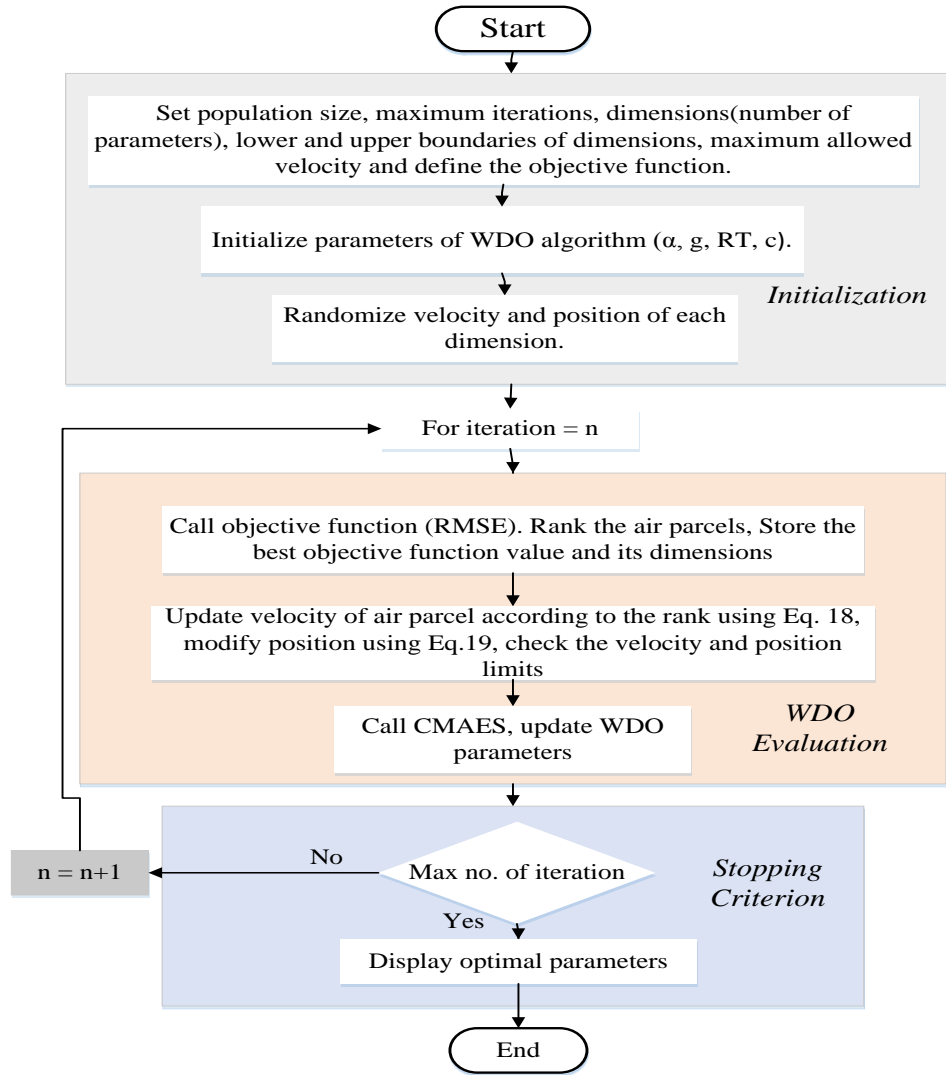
Start

Set population size, maximum iterations, dimensions(number of parameters), lower and upper boundaries of dimensions, maximum allowed velocity and define the objective function.

Initialize parameters of WDO algorithm (α, g, RT, c).

Randomize velocity and position of each dimension.

*Initialization*

For iteration = n

Call objective function (RMSE). Rank the air parcels, Store the best objective function value and its dimensions

Update velocity of air parcel according to the rank using Eq. 18, modify position using Eq.19, check the velocity and position limits

Call CMAES, update WDO parameters

*WDO Evaluation*

n = n+1

No

Max no. of iteration

Yes

*Stopping Criterion*

Display optimal parameters

End